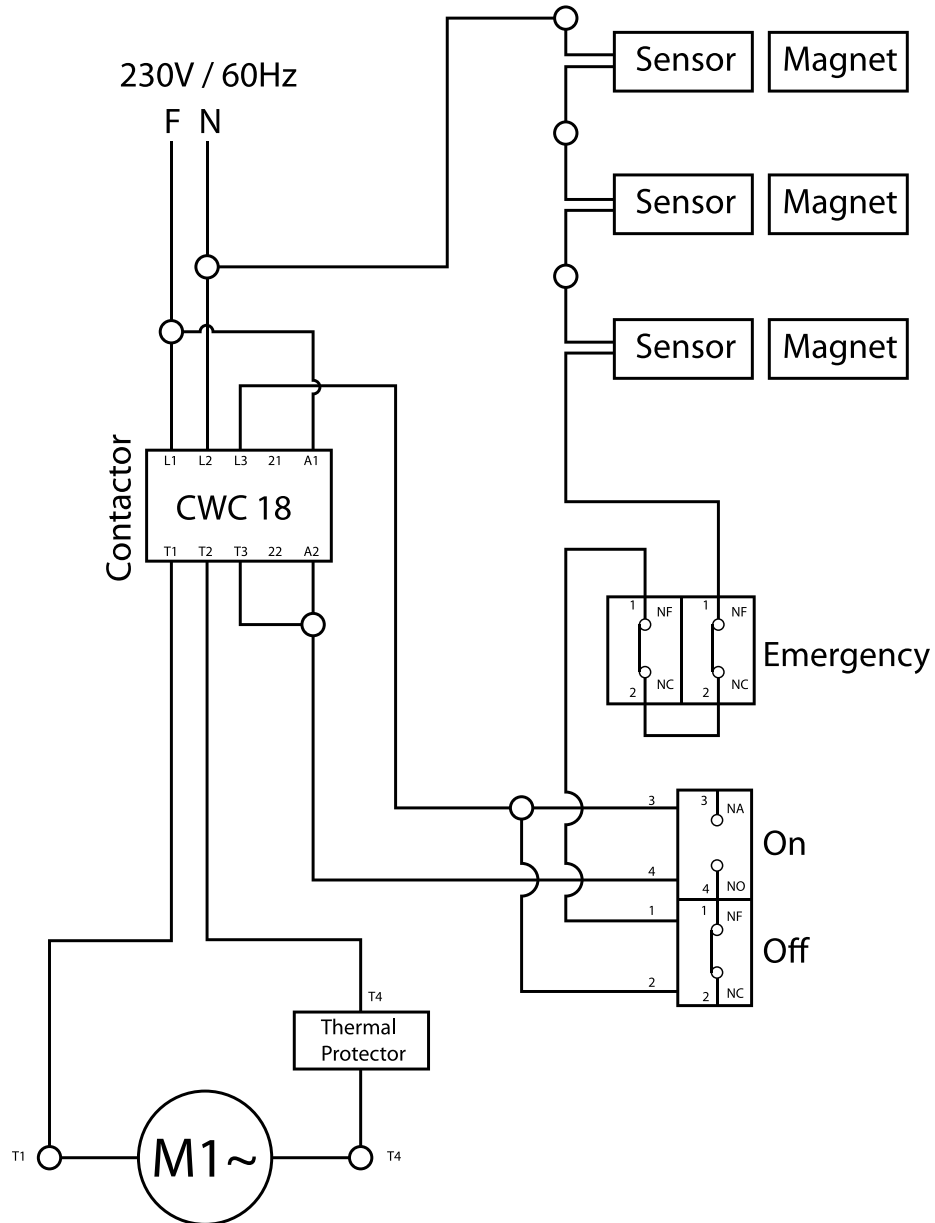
230V / 60Hz
F N

Sensor Magnet
Sensor Magnet
Sensor Magnet

Contactor
L1 L2 L3 21 A1
CWC 18
T1 T2 T3 22 A2

1 NF
2 NC
1 NF
2 NC
Emergency

3
3 NA
On
4
4 NO
1
1 NF
Off
2
2 NC

T4
Thermal Protector

T1
M1~
T4